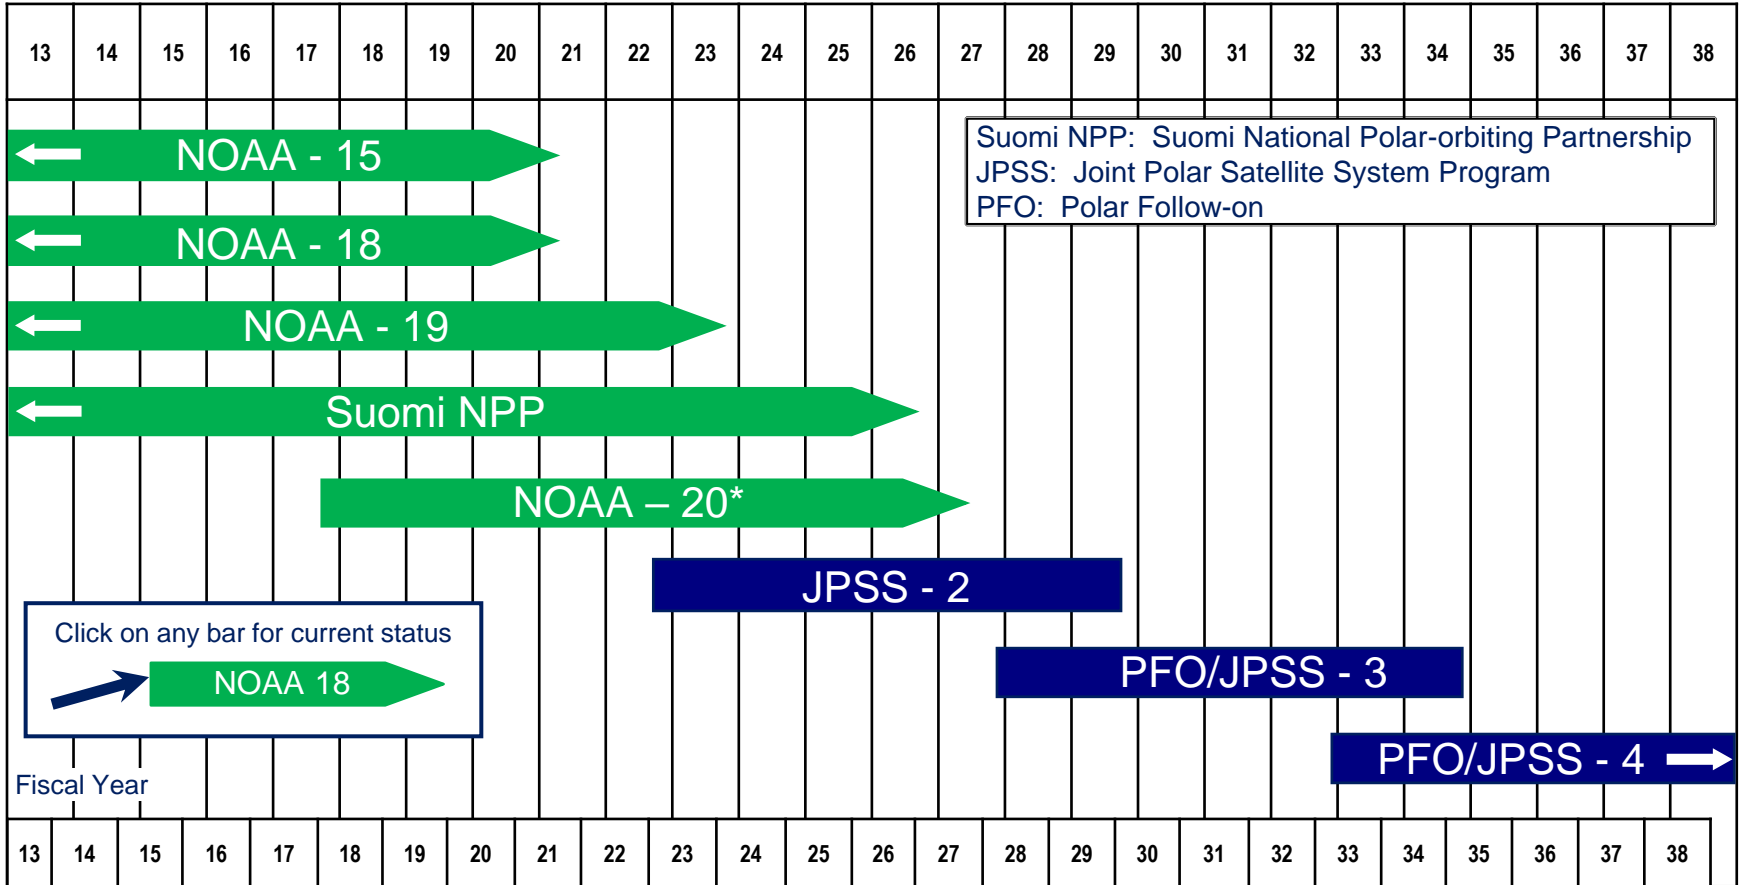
| 13 | 14 | 15 | 16 | 17 | 18 | 19 | 20 | 21 | 22 | 23 | 24 | 25 | 26 | 27 | 28 | 29 | 30 | 31 | 32 | 33 | 34 | 35 | 36 | 37 | 38 |
|---|---|---|---|---|---|---|---|---|---|---|---|---|---|---|---|---|---|---|---|---|---|---|---|---|---|

Suomi NPP: Suomi National Polar-orbiting Partnership
JPSS: Joint Polar Satellite System Program
PFO: Polar Follow-on

NOAA - 15

NOAA - 18

NOAA - 19

Suomi NPP

NOAA – 20*

JPSS - 2

Click on any bar for current status

NOAA 18

PFO/JPSS - 3

PFO/JPSS - 4

Fiscal Year

| 13 | 14 | 15 | 16 | 17 | 18 | 19 | 20 | 21 | 22 | 23 | 24 | 25 | 26 | 27 | 28 | 29 | 30 | 31 | 32 | 33 | 34 | 35 | 36 | 37 | 38 |
|---|---|---|---|---|---|---|---|---|---|---|---|---|---|---|---|---|---|---|---|---|---|---|---|---|---|